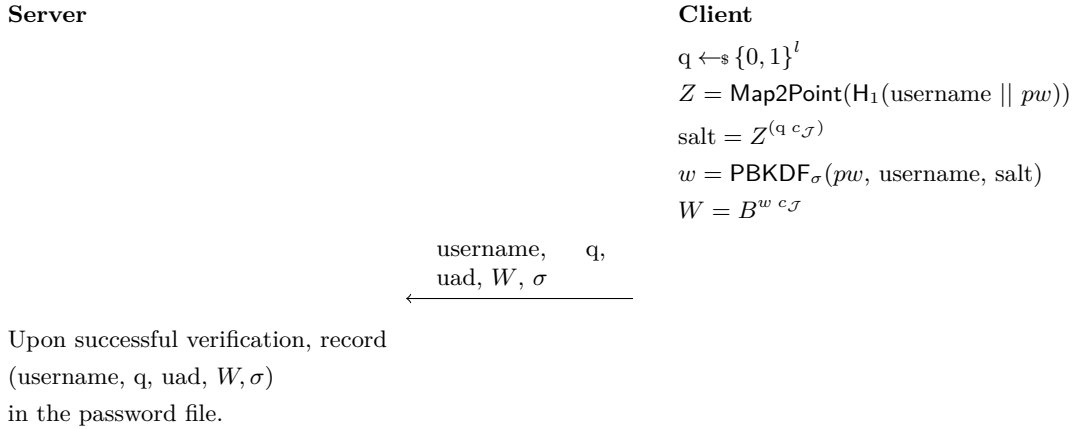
**Server**

**Client**

$q \leftarrow_{\$} \{0,1\}^l$

$Z = \mathsf{Map2Point}(\mathsf{H}_1(\text{username} \mid\mid pw))$

$\text{salt} = Z^{(q\ c_{\mathcal{J}})}$

$w = \mathsf{PBKDF}_{\sigma}(pw, \text{username}, \text{salt})$

$W = B^{w\ c_{\mathcal{J}}}$

username, q, uad, $W$, $\sigma$

Upon successful verification, record (username, q, uad, $W, \sigma$) in the password file.